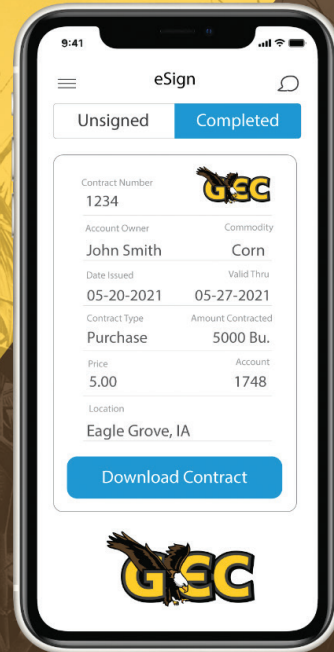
9:41

eSign

Unsigned
Completed

Contract Number
1234
GEC

Account Owner
John Smith
Commodity
Corn

Date Issued
05-20-2021
Valid Thru
05-27-2021

Contract Type
Purchase
Amount Contracted
5000 Bu.

Price
5.00
Account
1748

Location
Eagle Grove, IA

Download Contract

GEC